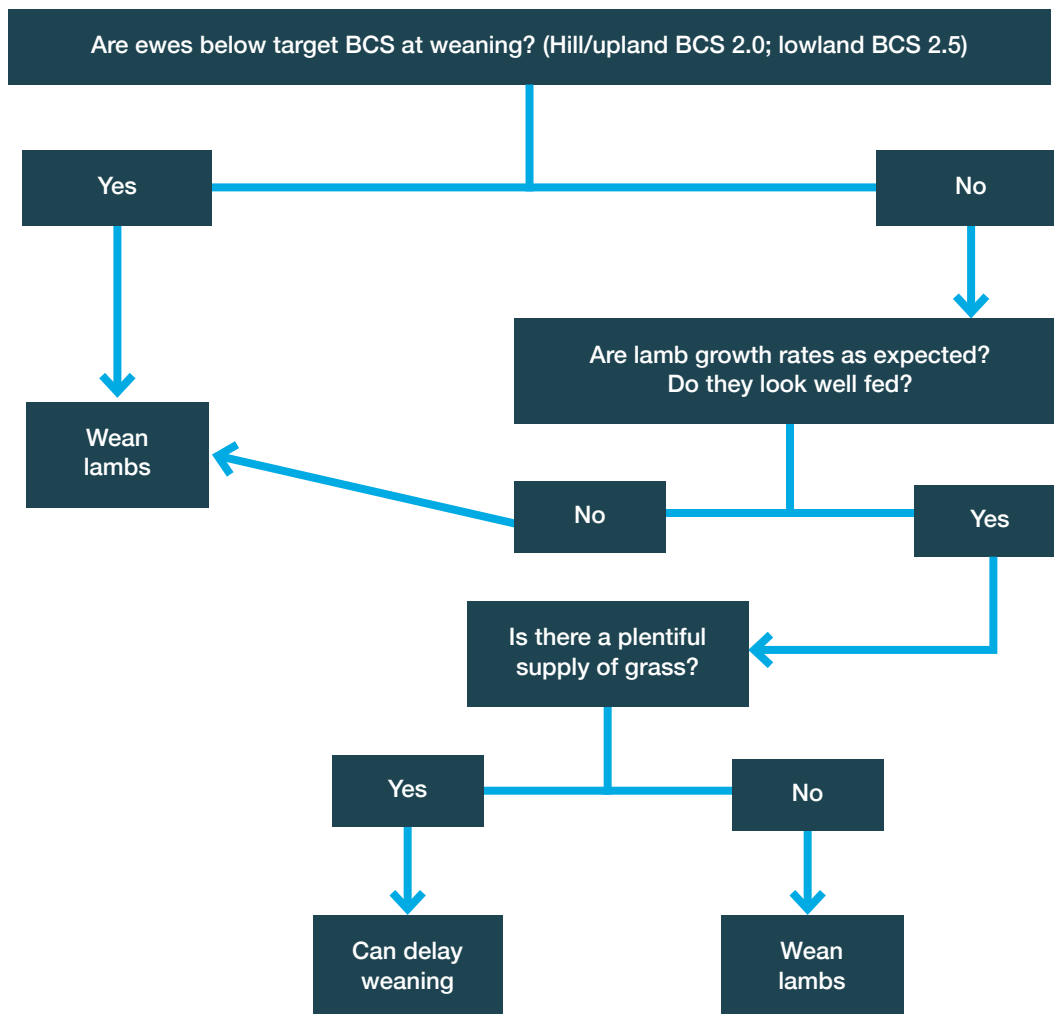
Are ewes below target BCS at weaning? (Hill/upland BCS 2.0; lowland BCS 2.5)

Yes

No

Are lamb growth rates as expected? Do they look well fed?

Wean lambs

No

Yes

Is there a plentiful supply of grass?

Yes

No

Can delay weaning

Wean lambs